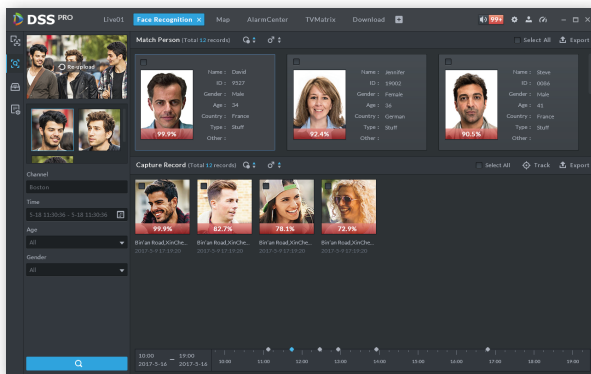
DSS PRO

Live01 Face Recognition Map AlarmCenter TVMatrix Download

99+

Re-upload

Channel

Boston

Time

5-18 11:30:36 - 5-18 11:30:36

Age

All

Gender

All

Match Person (Total 12 records)

Select All Export

99.9%

Name : David
ID : 9327
Gender : Male
Age : 34
Country : France
Type : Stuff
Other :

92.4%

Name : Jennifer
ID : 19002
Gender : Female
Age : 36
Country : German
Type : Stuff
Other :

90.5%

Name : Steve
ID : 0086
Gender : Male
Age : 45
Country : France
Type : Stuff
Other :

Capture Record (Total 12 records)

Select All Track Export

99.9%
Bin'an Road,XinChe...
2017-5-17 17:19:20

82.7%
Bin'an Road,XinChe...
2017-5-17 17:19:20

78.1%
Bin'an Road,XinChe...
2017-5-17 17:19:20

72.9%
Bin'an Road,XinChe...
2017-5-17 17:19:20

10:00 2017-5-16 — 19:00 2017-5-16

10:00 11:00 12:00 13:00 14:00 15:00 16:00 17:00 18:00 19:00